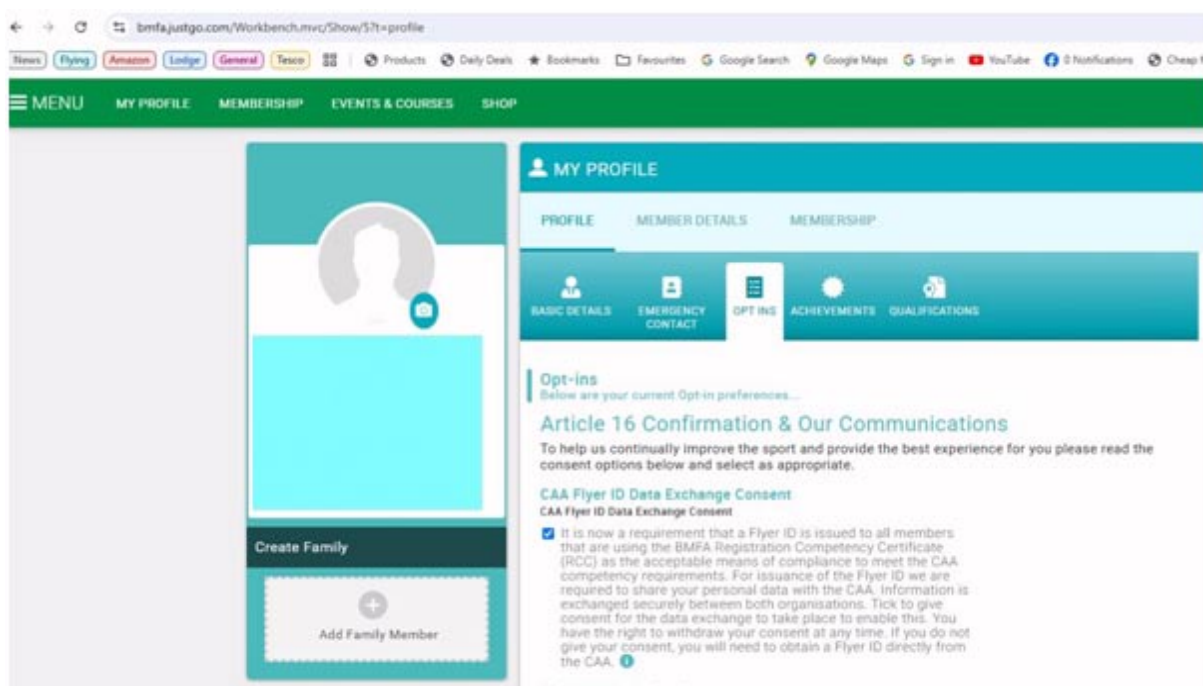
bmfa.justgo.com/Workbench.mvc/Show/5?t=profile

News Flying Amazon Lodge General Tesco Products Daily Deals Bookmarks Favourites Google Search Google Maps Sign in YouTube 0 Notifications Cheap

MENU MY PROFILE MEMBERSHIP EVENTS & COURSES SHOP

MY PROFILE

PROFILE MEMBER DETAILS MEMBERSHIP

BASIC DETAILS EMERGENCY CONTACT OPT INS ACHIEVEMENTS QUALIFICATIONS

Opt-ins
Below are your current Opt-in preferences...

Article 16 Confirmation & Our Communications

To help us continually improve the sport and provide the best experience for you please read the consent options below and select as appropriate.

CAA Flyer ID Data Exchange Consent
CAA Flyer ID Data Exchange Consent

It is now a requirement that a Flyer ID is issued to all members that are using the BMFA Registration Competency Certificate (RCC) as the acceptable means of compliance to meet the CAA competency requirements. For issuance of the Flyer ID we are required to share your personal data with the CAA. Information is exchanged securely between both organisations. Tick to give consent for the data exchange to take place to enable this. You have the right to withdraw your consent at any time. If you do not give your consent, you will need to obtain a Flyer ID directly from the CAA.

Create Family

Add Family Member